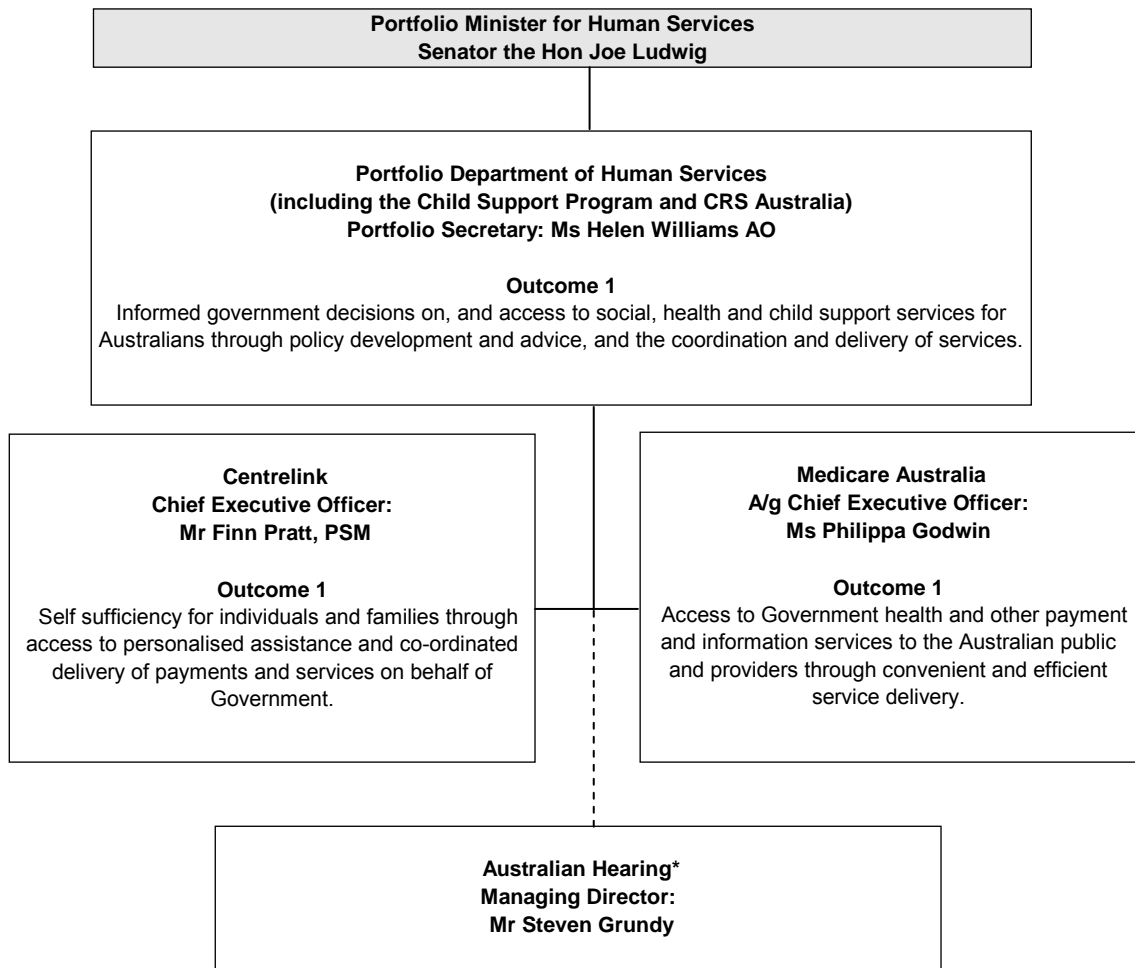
**Portfolio Minister for Human Services**
**Senator the Hon Joe Ludwig**

**Portfolio Department of Human Services**
**(including the Child Support Program and CRS Australia)**
**Portfolio Secretary: Ms Helen Williams AO**

**Outcome 1**
Informed government decisions on, and access to social, health and child support services for Australians through policy development and advice, and the coordination and delivery of services.

**Centrelink**
**Chief Executive Officer:**
**Mr Finn Pratt, PSM**

**Outcome 1**
Self sufficiency for individuals and families through access to personalised assistance and co-ordinated delivery of payments and services on behalf of Government.

**Medicare Australia**
**A/g Chief Executive Officer:**
**Ms Philippa Godwin**

**Outcome 1**
Access to Government health and other payment and information services to the Australian public and providers through convenient and efficient service delivery.

**Australian Hearing\***
**Managing Director:**
**Mr Steven Grundy**